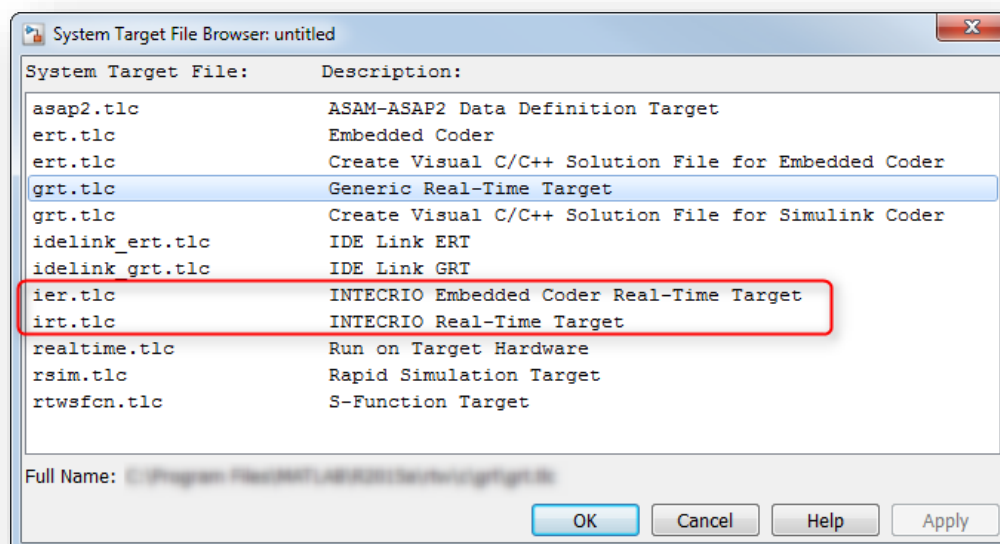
System Target File Browser: untitled

| System Target File: | Description: |
|---|---|
| asap2.tlc | ASAM-ASAP2 Data Definition Target |
| ert.tlc | Embedded Coder |
| ert.tlc | Create Visual C/C++ Solution File for Embedded Coder |
| grt.tlc | Generic Real-Time Target |
| grt.tlc | Create Visual C/C++ Solution File for Simulink Coder |
| idelink_ert.tlc | IDE Link ERT |
| idelink_grt.tlc | IDE Link GRT |
| ier.tlc | INTECRIO Embedded Coder Real-Time Target |
| irt.tlc | INTECRIO Real-Time Target |
| realtime.tlc | Run on Target Hardware |
| rsim.tlc | Rapid Simulation Target |
| rtwsfcn.tlc | S-Function Target |

Full Name: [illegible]

OK Cancel Help Apply